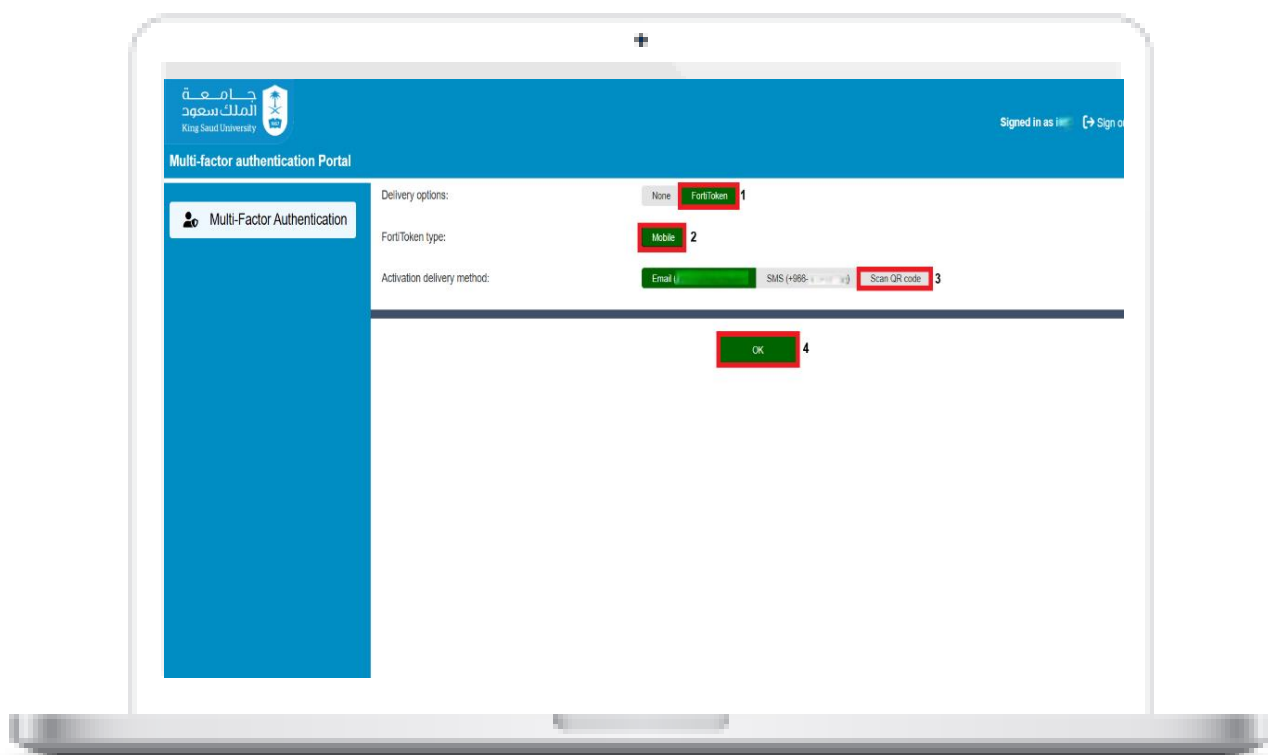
جامعة الملك سعود
King Saud University

Signed in as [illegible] Sign o

Multi-factor authentication Portal

Multi-Factor Authentication

Delivery options: None FortiToken 1

FortiToken type: Mobile 2

Activation delivery method: Email ([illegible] SMS (+966-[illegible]) Scan QR code 3

OK 4